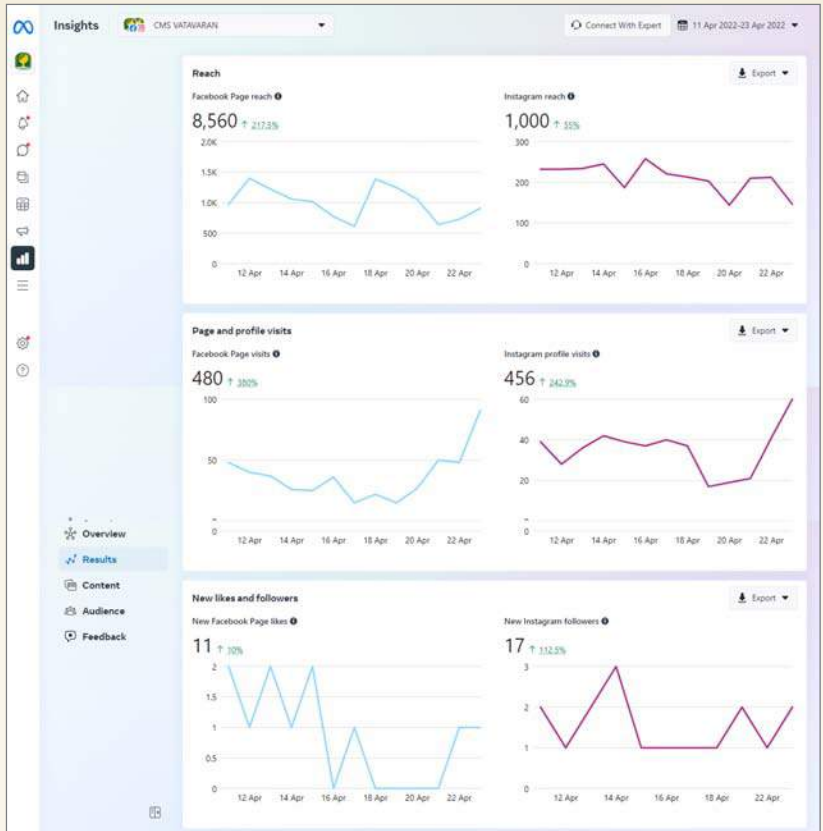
Insights

CMS VATAVARAN

Connect With Expert

11 Apr 2022-23 Apr 2022

Reach

Export

Facebook Page reach

8,560 ↑ 217.5%

2.0K
1.5K
1.0K
500
0

12 Apr 14 Apr 16 Apr 18 Apr 20 Apr 22 Apr

Instagram reach

1,000 ↑ 55%

300
200
100
0

12 Apr 14 Apr 16 Apr 18 Apr 20 Apr 22 Apr

Page and profile visits

Export

Facebook Page visits

480 ↑ 380%

100
50
0

12 Apr 14 Apr 16 Apr 18 Apr 20 Apr 22 Apr

Instagram profile visits

456 ↑ 242.9%

60
40
20
0

12 Apr 14 Apr 16 Apr 18 Apr 20 Apr 22 Apr

Overview

Results

Content

Audience

Feedback

New likes and followers

Export

New Facebook Page likes

11 ↑ 10%

2
1.5
1
0.5
0

12 Apr 14 Apr 16 Apr 18 Apr 20 Apr 22 Apr

New Instagram followers

17 ↑ 112.5%

3
2
1
0

12 Apr 14 Apr 16 Apr 18 Apr 20 Apr 22 Apr